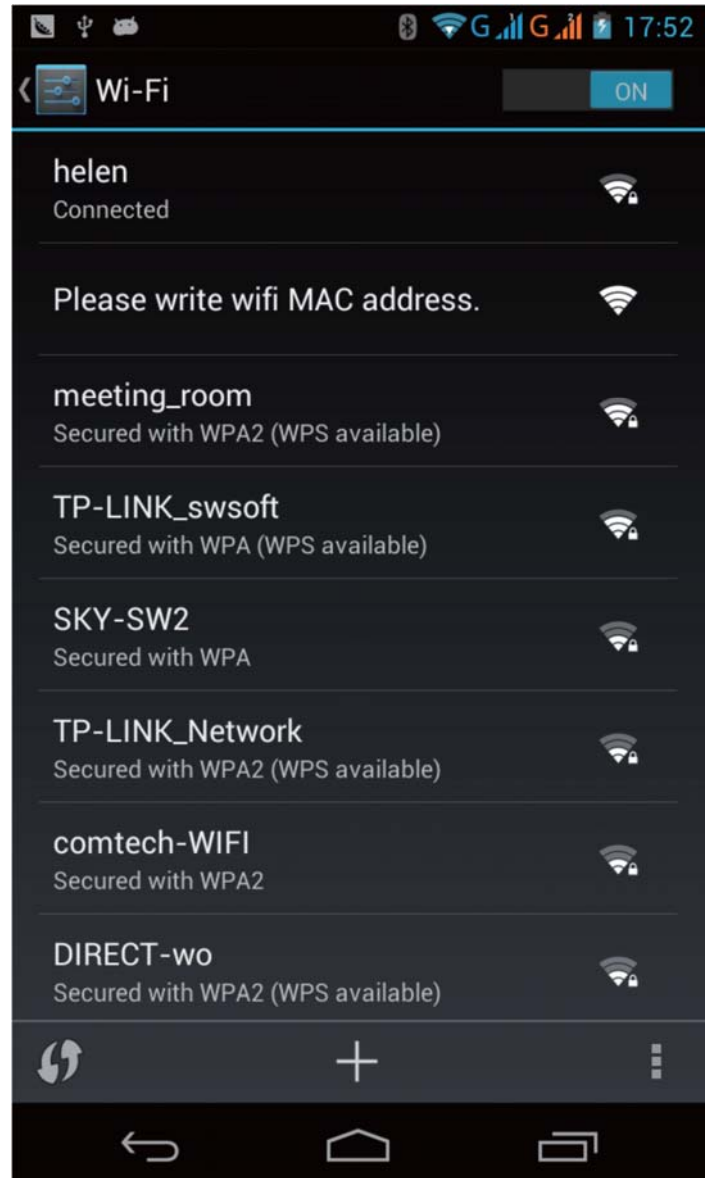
G G 17:52

Wi-Fi ON

helen
Connected

Please write wifi MAC address.

meeting_room
Secured with WPA2 (WPS available)

TP-LINK_swsoft
Secured with WPA (WPS available)

SKY-SW2
Secured with WPA

TP-LINK_Network
Secured with WPA2 (WPS available)

comtech-WIFI
Secured with WPA2

DIRECT-wo
Secured with WPA2 (WPS available)